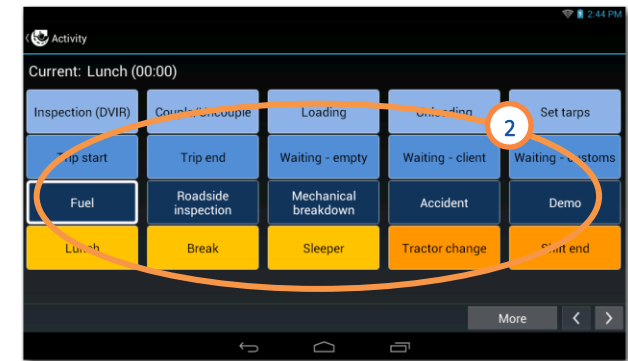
2:44 PM

Activity

Current: Lunch (00:00)

| | | | | |
|---|---|---|---|---|
| Inspection (DVIR) | Couple/Uncouple | Loading | Unloading | Set tarps |
| Trip start | Trip end | Waiting - empty | Waiting - client | Waiting - customs |
| Fuel | Roadside inspection | Mechanical breakdown | Accident | Demo |
| Lunch | Break | Sleeper | Tractor change | Shift end |

2

More